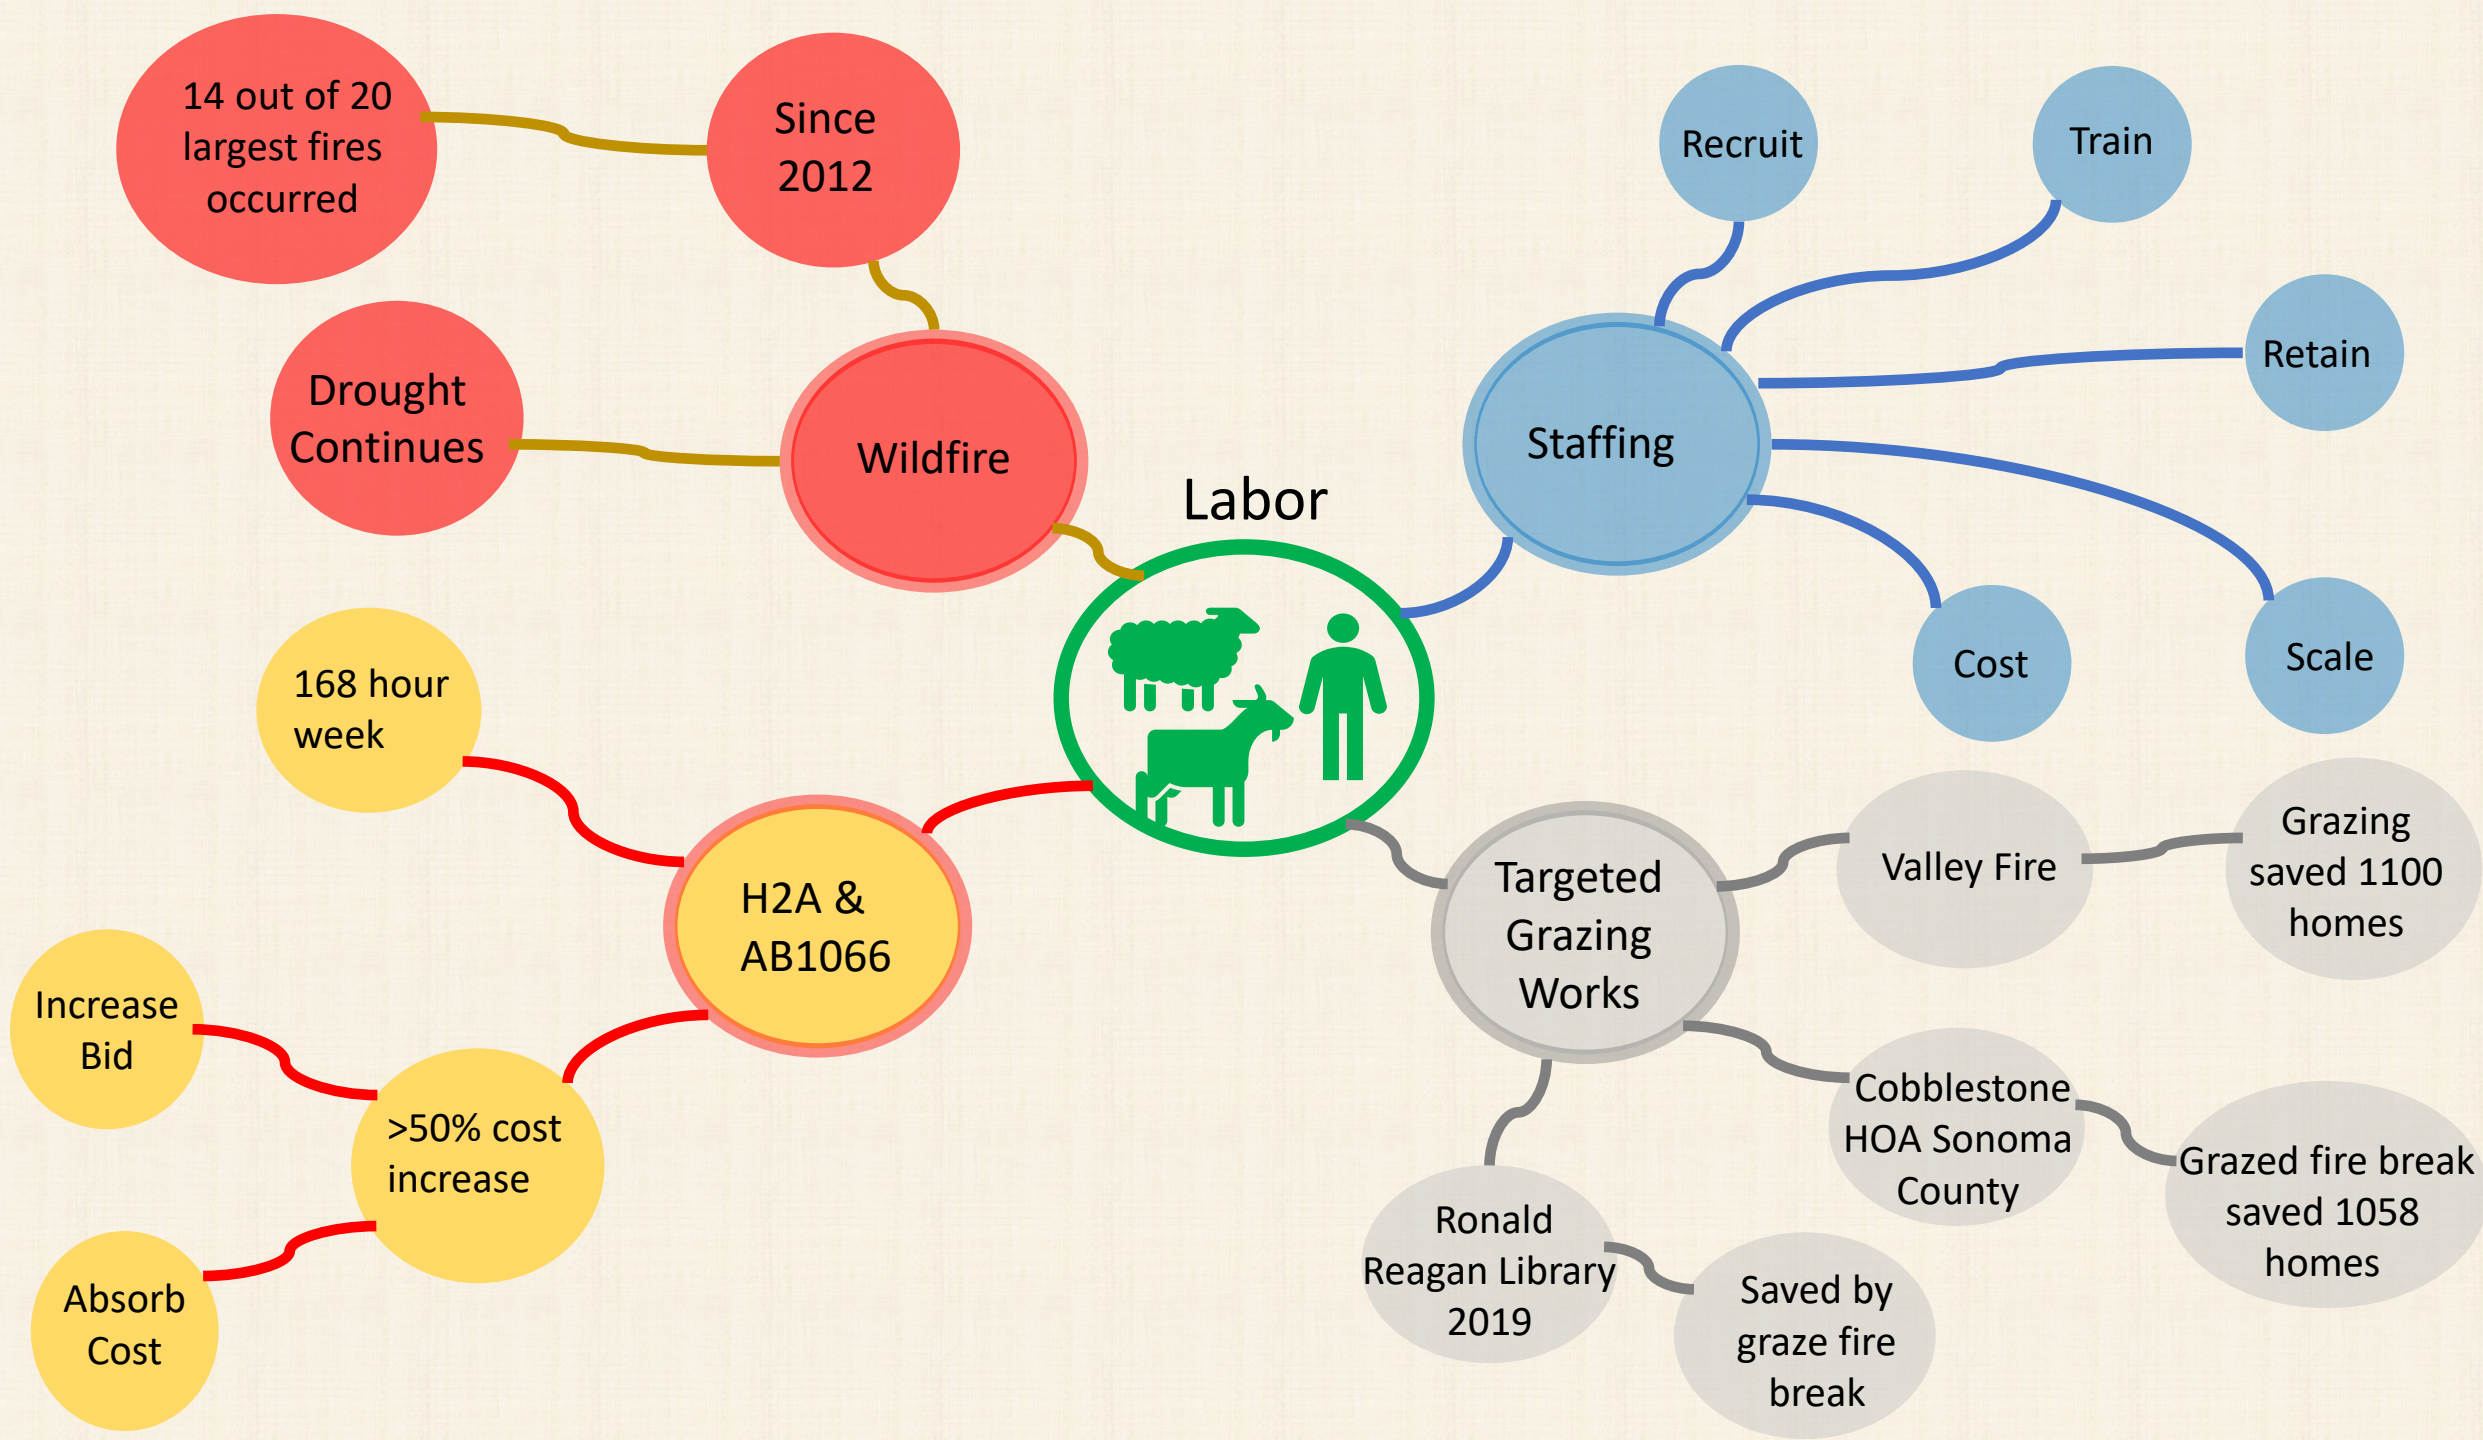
14 out of 20 largest fires occurred

Since 2012

Recruit

Train

Retain

Drought Continues

Wildfire

Staffing

Labor

Cost

Scale

168 hour week

H2A & AB1066

Targeted Grazing Works

Valley Fire

Grazing saved 1100 homes

Increase Bid

>50% cost increase

Absorb Cost

Cobblestone HOA Sonoma County

Grazed fire break saved 1058 homes

Ronald Reagan Library 2019

Saved by graze fire break